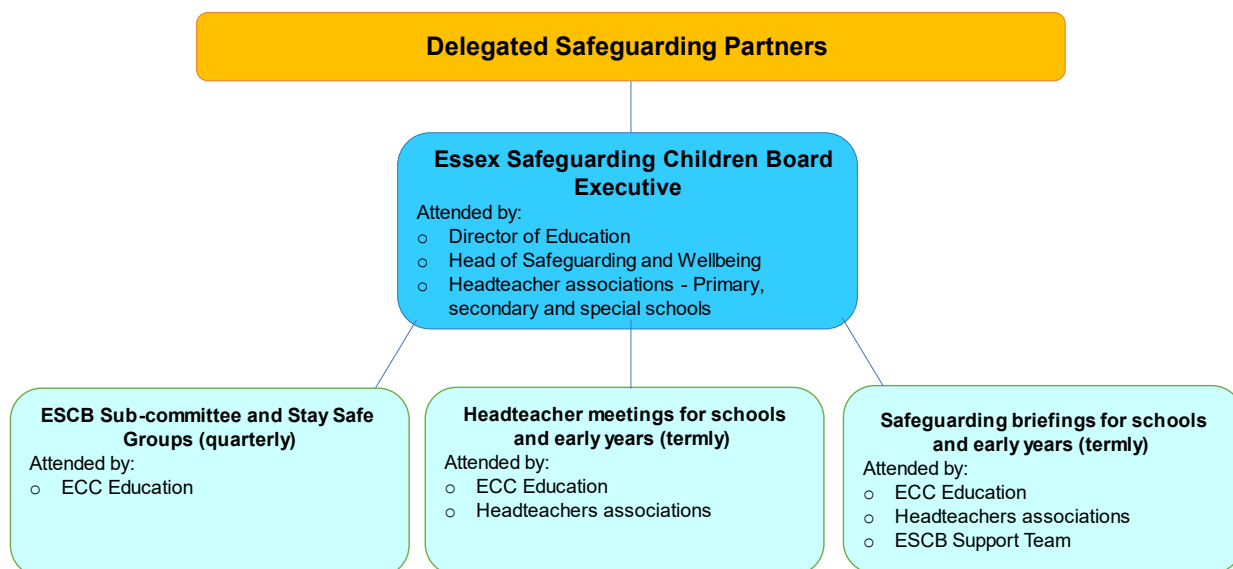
Delegated Safeguarding Partners

Essex Safeguarding Children Board Executive
Attended by:
o Director of Education
o Head of Safeguarding and Wellbeing
o Headteacher associations - Primary, secondary and special schools

ESCB Sub-committee and Stay Safe Groups (quarterly)
Attended by:
o ECC Education

Headteacher meetings for schools and early years (termly)
Attended by:
o ECC Education
o Headteachers associations

Safeguarding briefings for schools and early years (termly)
Attended by:
o ECC Education
o Headteachers associations
o ESCB Support Team